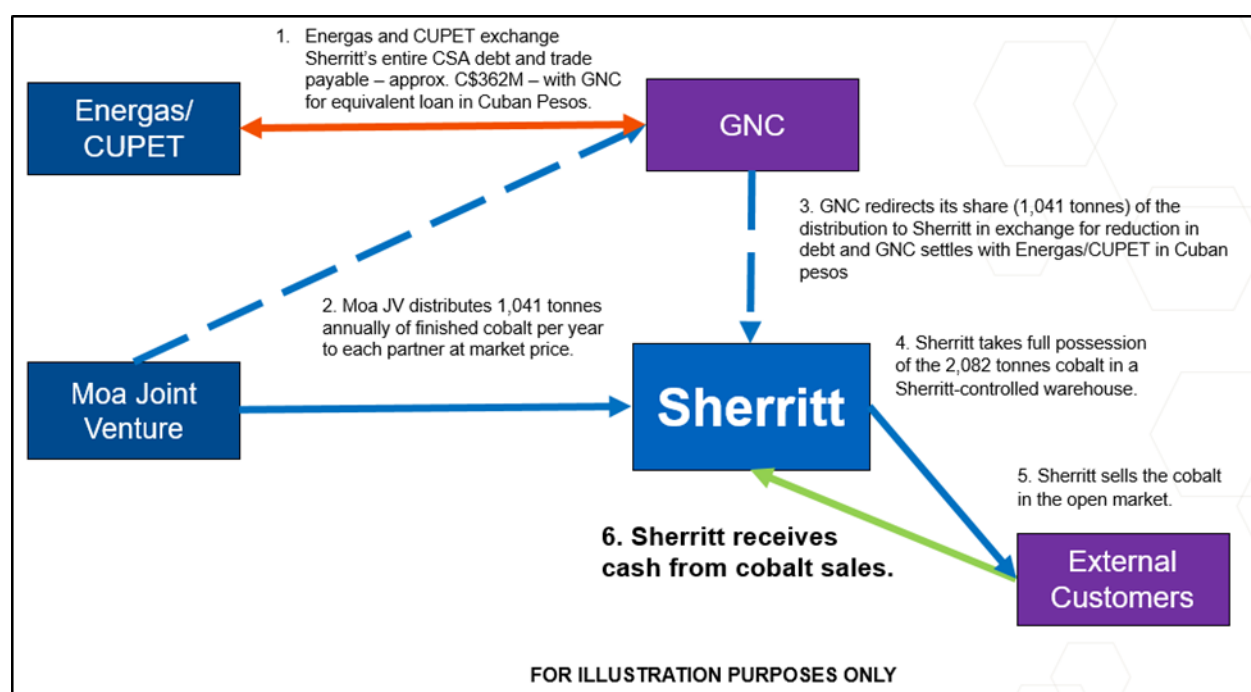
Energas/ CUPET

1. Energas and CUPET exchange Sherritt's entire CSA debt and trade payable – approx. C$362M – with GNC for equivalent loan in Cuban Pesos.

GNC

3. GNC redirects its share (1,041 tonnes) of the distribution to Sherritt in exchange for reduction in debt and GNC settles with Energas/CUPET in Cuban pesos

2. Moa JV distributes 1,041 tonnes annually of finished cobalt per year to each partner at market price.

Moa Joint Venture

Sherritt

4. Sherritt takes full possession of the 2,082 tonnes cobalt in a Sherritt-controlled warehouse.

5. Sherritt sells the cobalt in the open market.

6. Sherritt receives cash from cobalt sales.

External Customers

FOR ILLUSTRATION PURPOSES ONLY